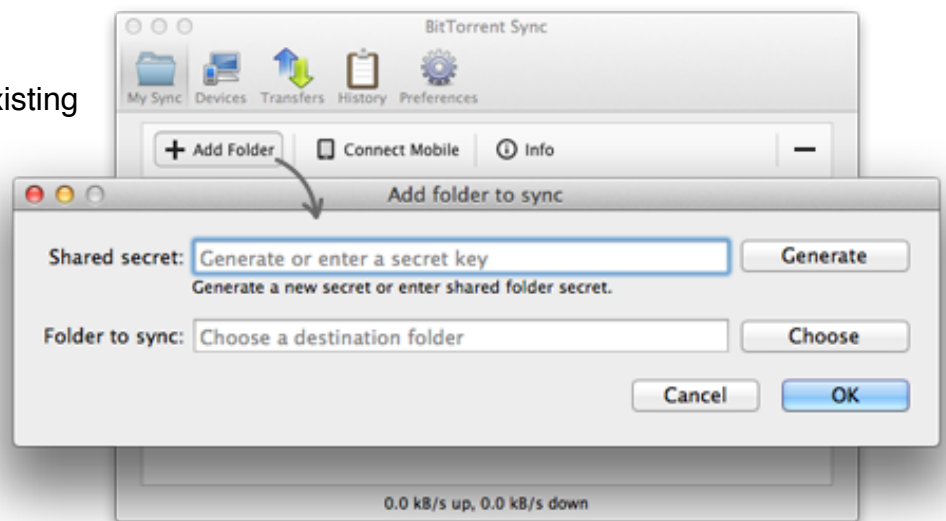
xisting

BitTorrent Sync

My Sync Devices Transfers History Preferences

+ Add Folder Connect Mobile Info —

Add folder to sync

Shared secret: Generate or enter a secret key Generate

Generate a new secret or enter shared folder secret.

Folder to sync: Choose a destination folder Choose

Cancel OK

0.0 kB/s up, 0.0 kB/s down